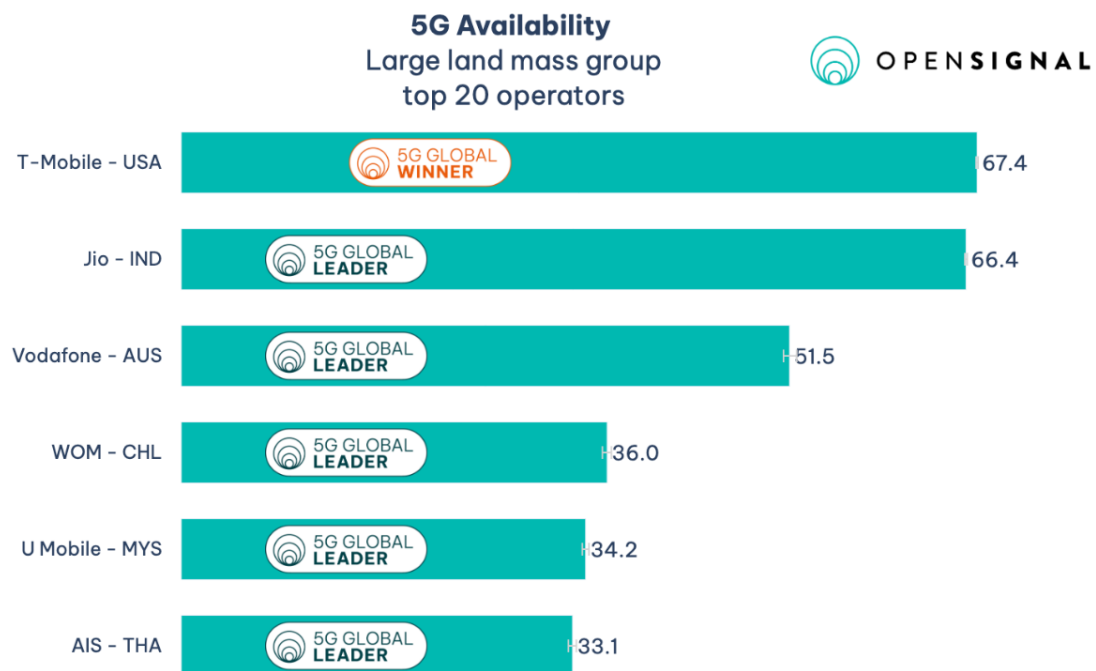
5G Availability
Large land mass group
top 20 operators

OPENSIGNAL

T-Mobile - USA
5G GLOBAL WINNER
67.4

Jio - IND
5G GLOBAL LEADER
66.4

Vodafone - AUS
5G GLOBAL LEADER
51.5

WOM - CHL
5G GLOBAL LEADER
36.0

U Mobile - MYS
5G GLOBAL LEADER
34.2

AIS - THA
5G GLOBAL LEADER
33.1